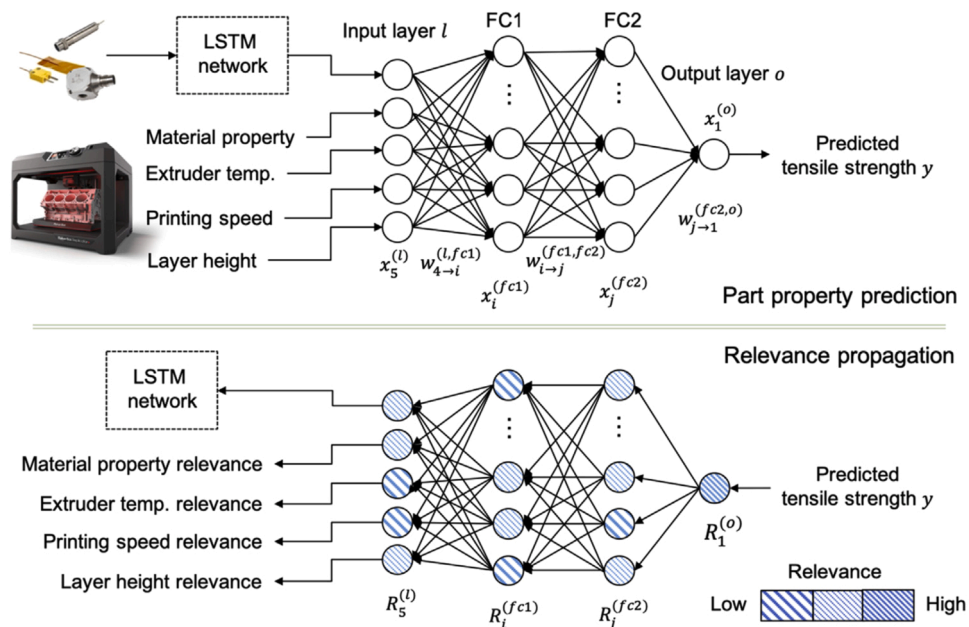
LSTM network

Input layer $l$

FC1

FC2

Output layer $o$

Material property

Extruder temp.

Printing speed

Layer height

$x_1^{(o)}$

Predicted tensile strength $y$

$w_{j\to 1}^{(fc2,o)}$

$x_5^{(l)}$

$w_{4\to i}^{(l,fc1)}$

$w_{i\to j}^{(fc1,fc2)}$

$x_i^{(fc1)}$

$x_j^{(fc2)}$

Part property prediction

Relevance propagation

LSTM network

Material property relevance

Extruder temp. relevance

Printing speed relevance

Layer height relevance

Predicted tensile strength $y$

$R_1^{(o)}$

$R_5^{(l)}$

$R_i^{(fc1)}$

$R_j^{(fc2)}$

Relevance

Low

High